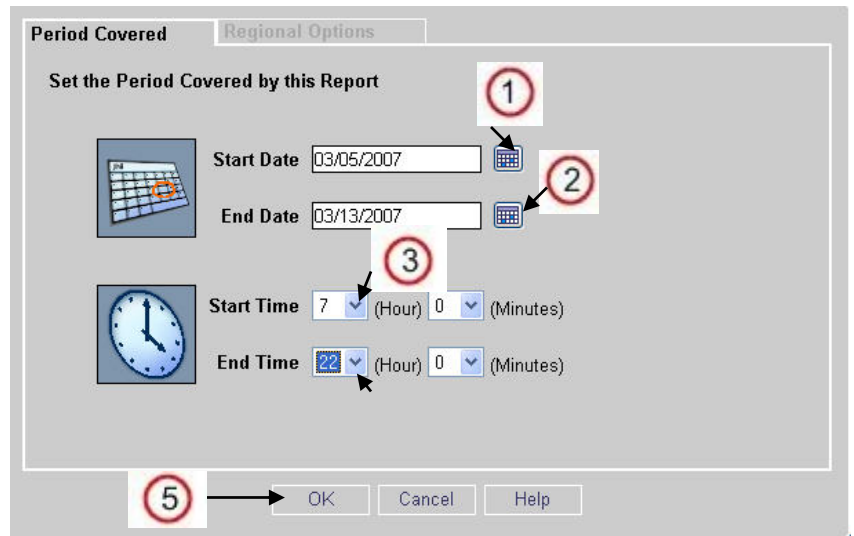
Period Covered
Regional Options

Set the Period Covered by this Report

1

Start Date 03/05/2007

2

End Date 03/13/2007

3

Start Time 7 (Hour) 0 (Minutes)

End Time 22 (Hour) 0 (Minutes)

5

OK Cancel Help